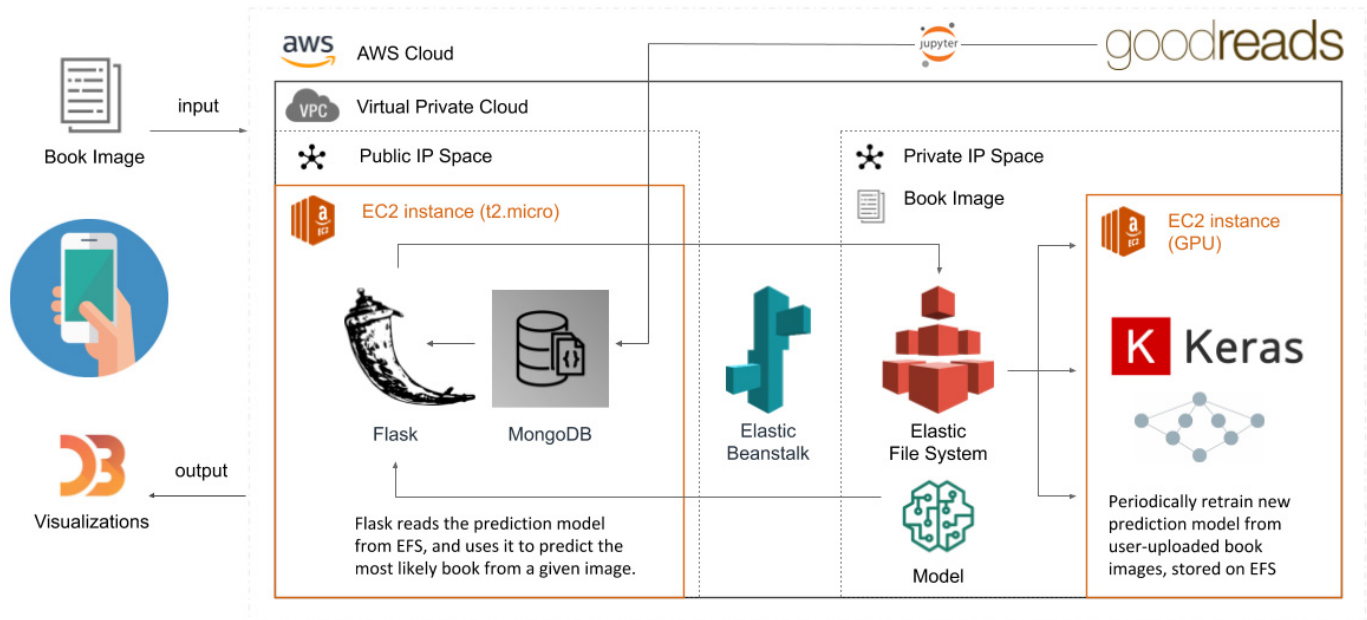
aws AWS Cloud

jupyter

goodreads

input

Book Image

VPC Virtual Private Cloud

Public IP Space

Private IP Space

Book Image

EC2 instance (t2.micro)

EC2 instance (GPU)

Flask

MongoDB

Elastic Beanstalk

Elastic File System

K Keras

output

Visualizations

Flask reads the prediction model from EFS, and uses it to predict the most likely book from a given image.

Model

Periodically retrain new prediction model from user-uploaded book images, stored on EFS